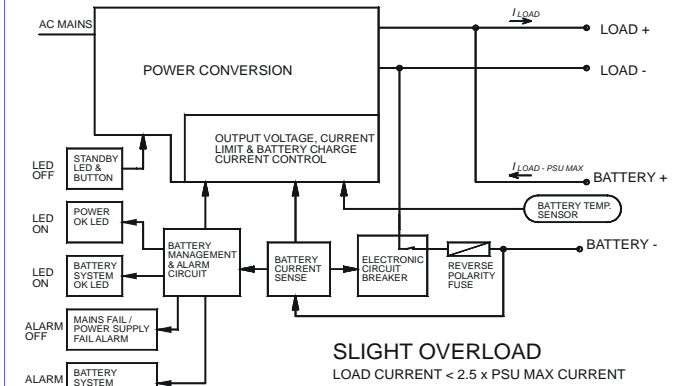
AC MAINS

$I_{LOAD}$

LOAD +

POWER CONVERSION

LOAD -

OUTPUT VOLTAGE, CURRENT LIMIT & BATTERY CHARGE CURRENT CONTROL

LED OFF

STANDBY LED & BUTTON

$I_{LOAD - PSU MAX}$

BATTERY +

BATTERY TEMP. SENSOR

LED ON

POWER OK LED

BATTERY -

BATTERY MANAGEMENT & ALARM CIRCUIT

BATTERY CURRENT SENSE

ELECTRONIC CIRCUIT BREAKER

REVERSE POLARITY FUSE

LED ON

BATTERY SYSTEM OK LED

ALARM OFF

MAINS FAIL / POWER SUPPLY FAIL ALARM

SLIGHT OVERLOAD

LOAD CURRENT < 2.5 x PSU MAX CURRENT

ALARM

BATTERY SYSTEM